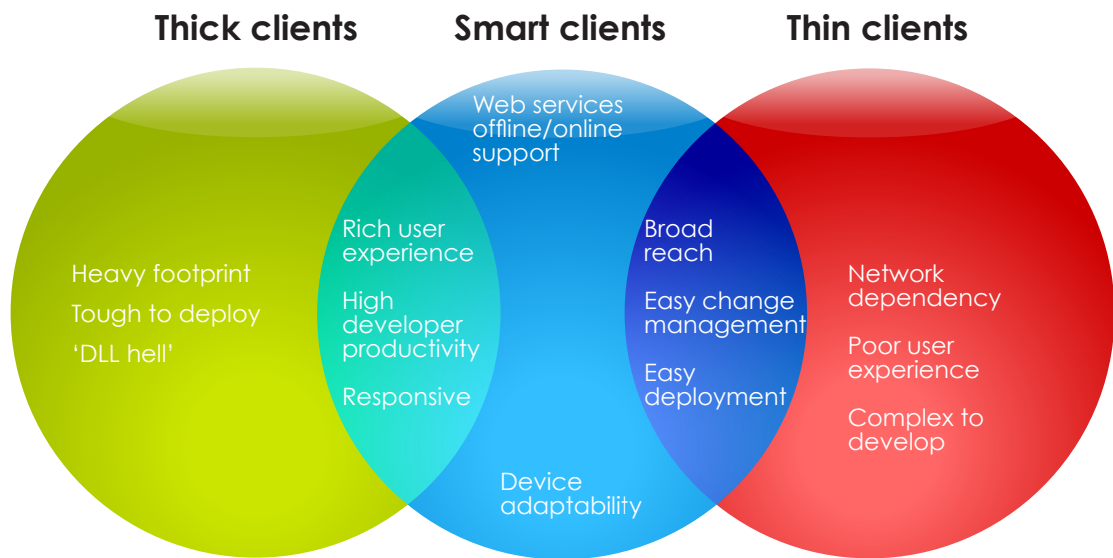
Thick clients

Smart clients

Thin clients

Web services offline/online support

Heavy footprint

Tough to deploy

'DLL hell'

Rich user experience

High developer productivity

Responsive

Broad reach

Easy change management

Easy deployment

Network dependency

Poor user experience

Complex to develop

Device adaptability